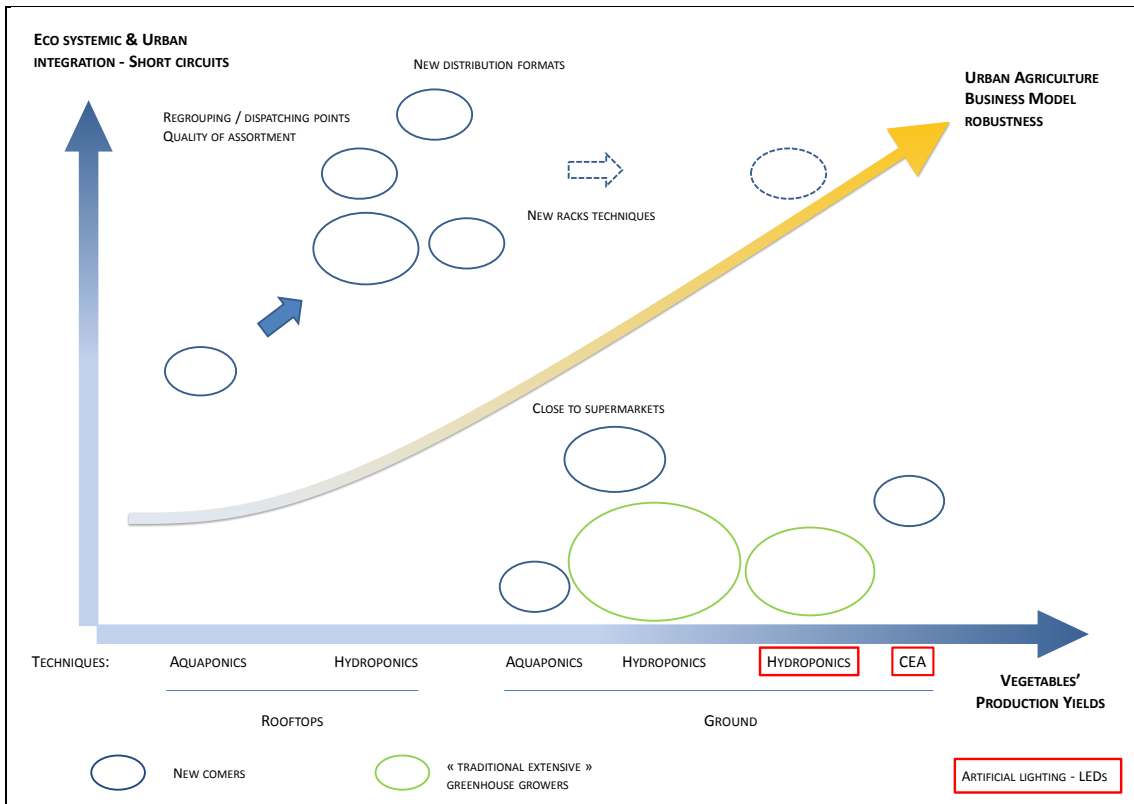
Eco systemic & Urban integration - Short circuits

New distribution formats

Regrouping / dispatching points
Quality of assortment

Urban Agriculture Business Model robustness

New racks techniques

Close to supermarkets

Techniques: Aquaponics Hydroponics Aquaponics Hydroponics Hydroponics CEA

Vegetables' Production Yields

Rooftops

Ground

New comers

« traditional extensive » greenhouse growers

Artificial lighting - LEDs